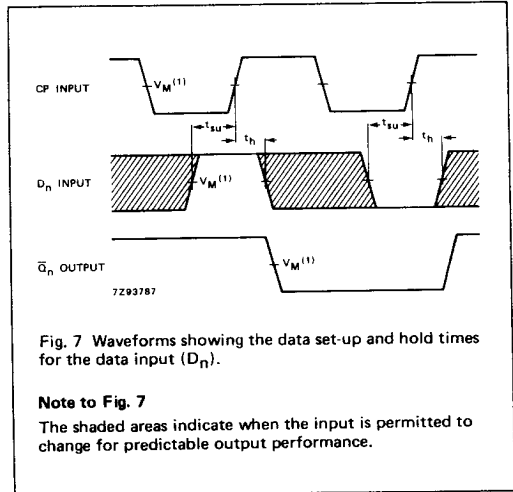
CP INPUT

$V_M^{(1)}$

$t_{su}$

$t_h$

$t_{su}$

$t_h$

$D_n$ INPUT

$V_M^{(1)}$

$\overline{Q}_n$ OUTPUT

$V_M^{(1)}$

7Z93787

Fig. 7 Waveforms showing the data set-up and hold times for the data input ($D_n$).

**Note to Fig. 7**

The shaded areas indicate when the input is permitted to change for predictable output performance.